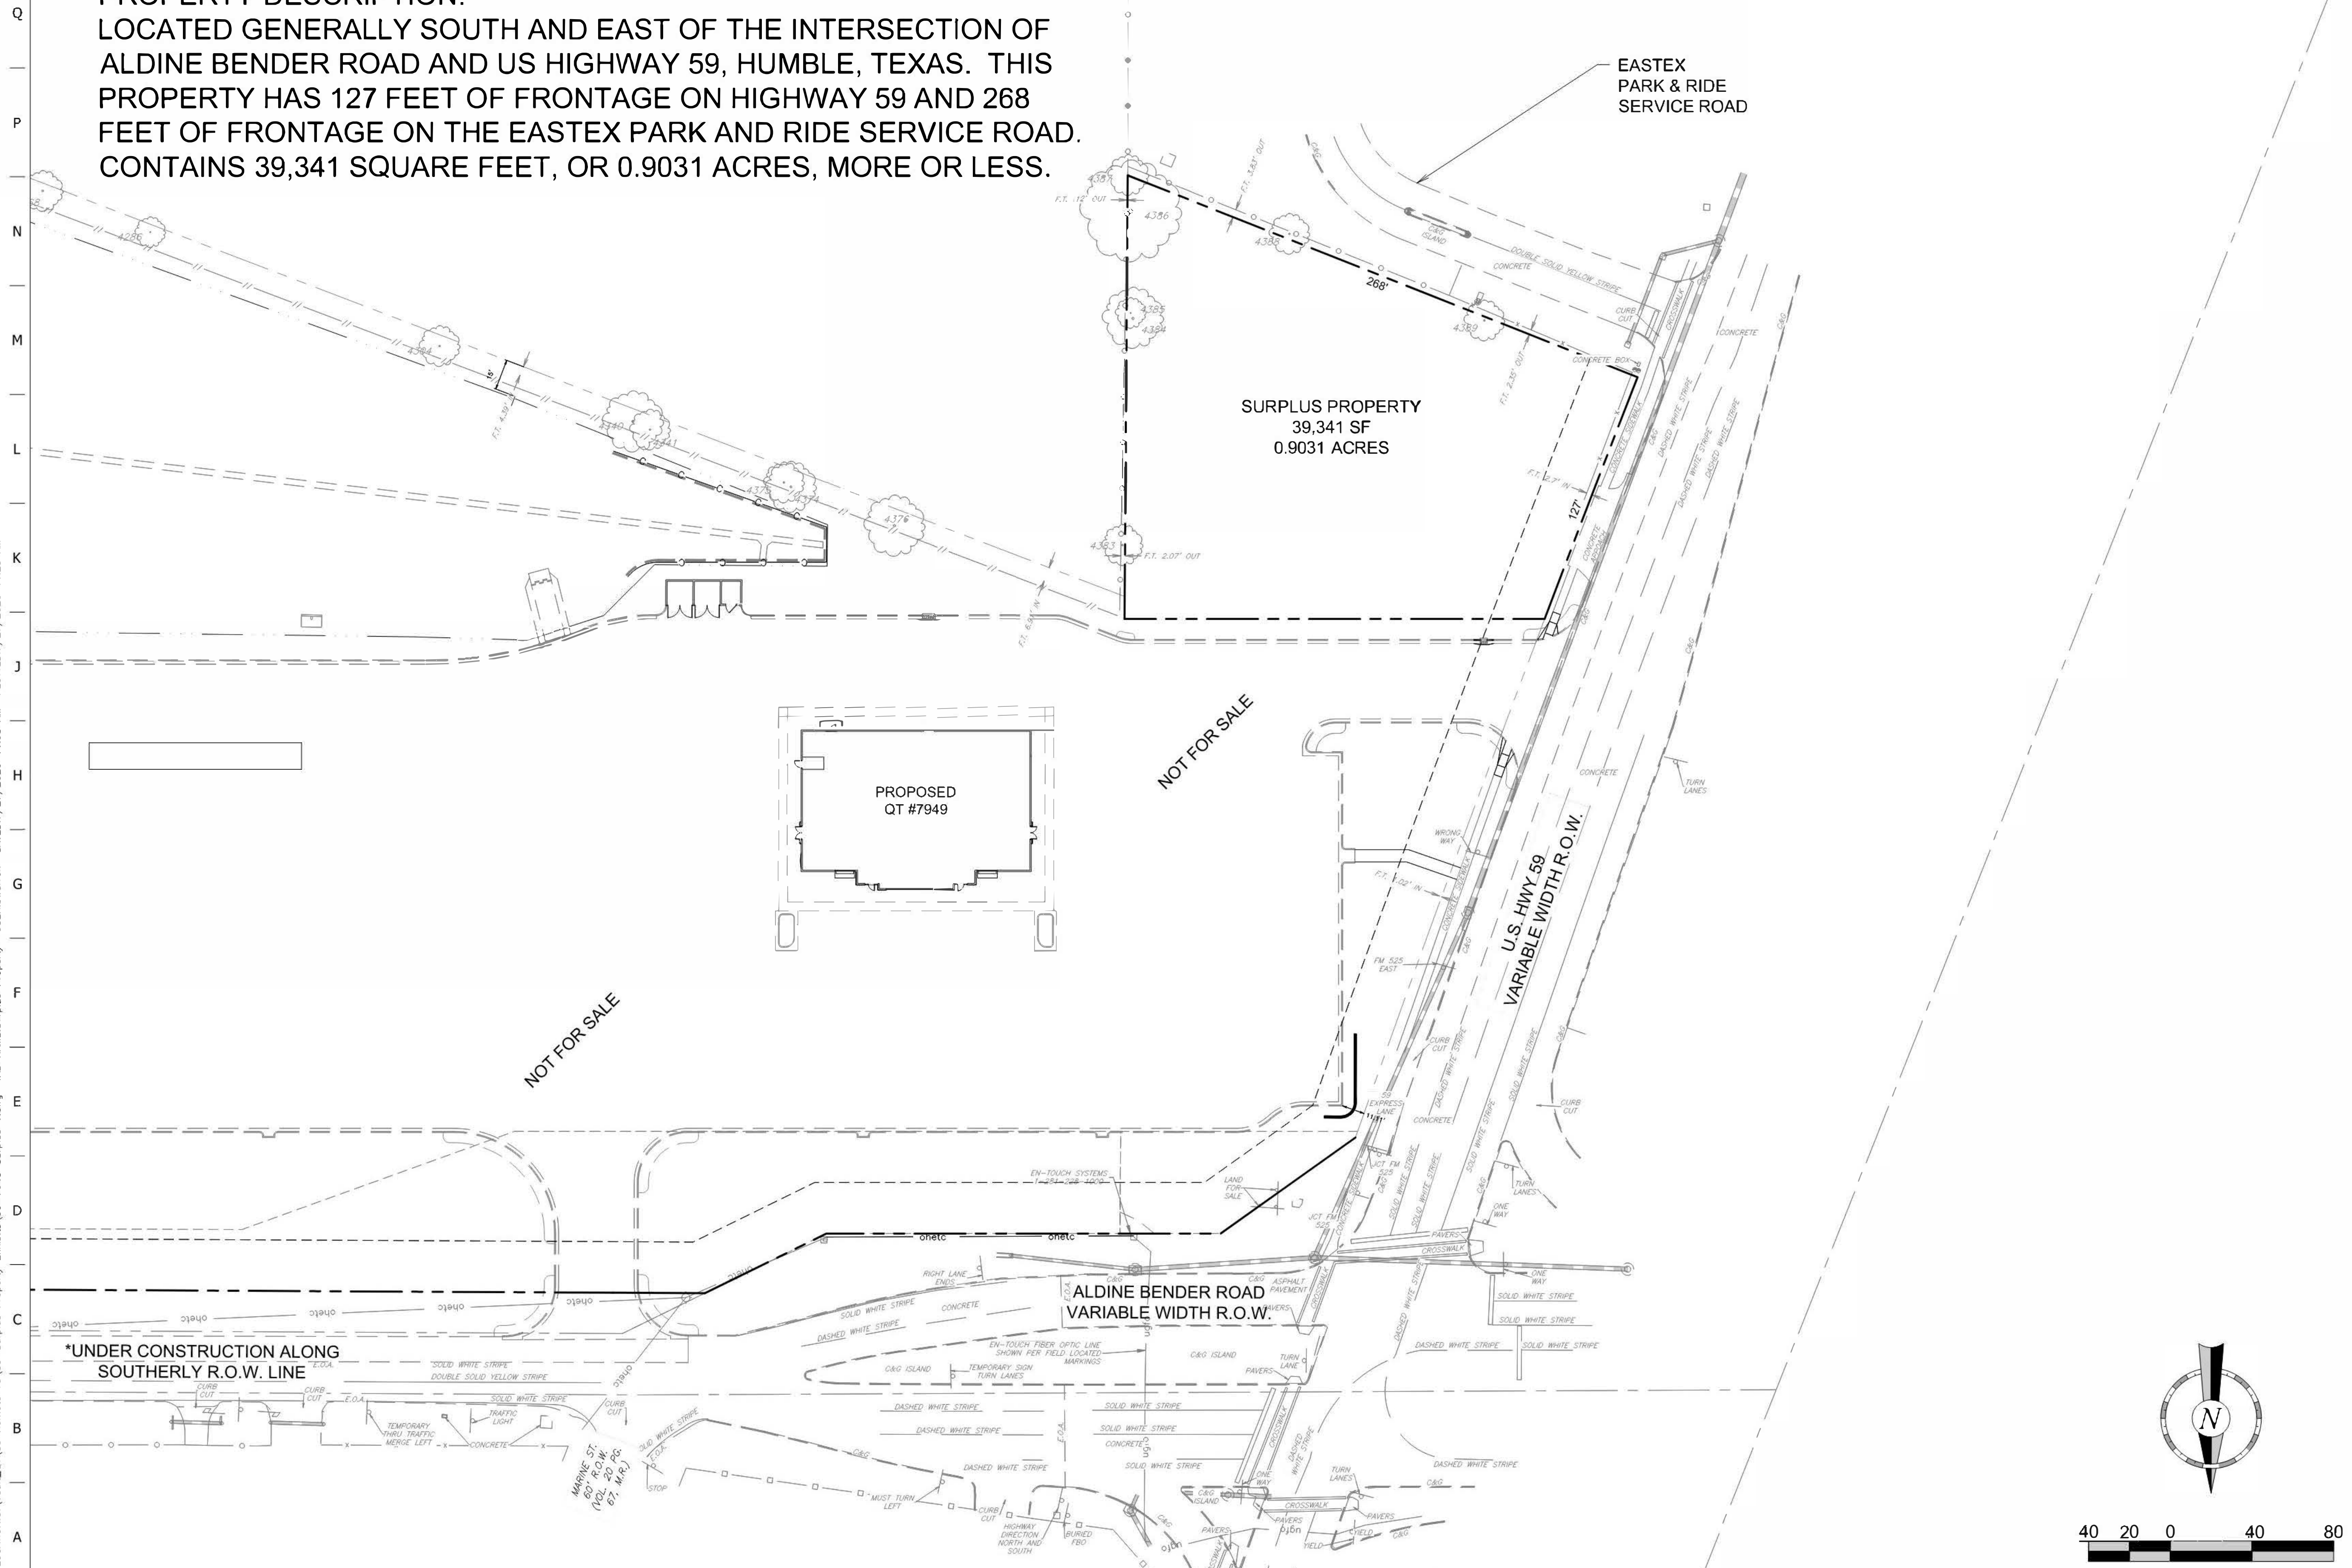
PROPERTY DESCRIPTION:
LOCATED GENERALLY SOUTH AND EAST OF THE INTERSECTION OF ALDINE BENDER ROAD AND US HIGHWAY 59, HUMBLE, TEXAS. THIS PROPERTY HAS 127 FEET OF FRONTAGE ON HIGHWAY 59 AND 268 FEET OF FRONTAGE ON THE EASTEX PARK AND RIDE SERVICE ROAD. CONTAINS 39,341 SQUARE FEET, OR 0.9031 ACRES, MORE OR LESS.

EASTEX
PARK & RIDE
SERVICE ROAD

Q
P
N
M
L
K
J
H
G
F
E
D
C
B
A

268'

127'

SURPLUS PROPERTY
39,341 SF
0.9031 ACRES

PROPOSED
QT #7949

NOT FOR SALE

NOT FOR SALE

U.S. HWY 59
VARIABLE WIDTH R.O.W.

ALDINE BENDER ROAD
VARIABLE WIDTH R.O.W.

*UNDER CONSTRUCTION ALONG
SOUTHERLY R.O.W. LINE

CONCRETE
DOUBLE SOLID YELLOW STRIPE
CURB CUT
CROSSWALK
CONCRETE BOX
DASHED WHITE STRIPE
SOLID WHITE STRIPE
TURN LANES
WRONG WAY
FM 525 EAST
EXPRESS LANE
LAND FOR SALE
EN-TOUCH SYSTEMS
JCT FM 525
ONE WAY
PAVERS
RIGHT LANE ENDS
ASPHALT PAVEMENT
C&G ISLAND
EN-TOUCH FIBER OPTIC LINE SHOWN PER FIELD LOCATED MARKINGS
TEMPORARY SIGN TURN LANES
TEMPORARY THRU TRAFFIC MERGE LEFT
TRAFFIC LIGHT
MARINE ST. 60' R.O.W. (VOL. 20 PG. 67, M.R.)
STOP
MUST TURN LEFT
HIGHWAY DIRECTION NORTH AND SOUTH
BURIED FBO
YIELD
E.O.A.
ohetc

N

40 20 0 40 80